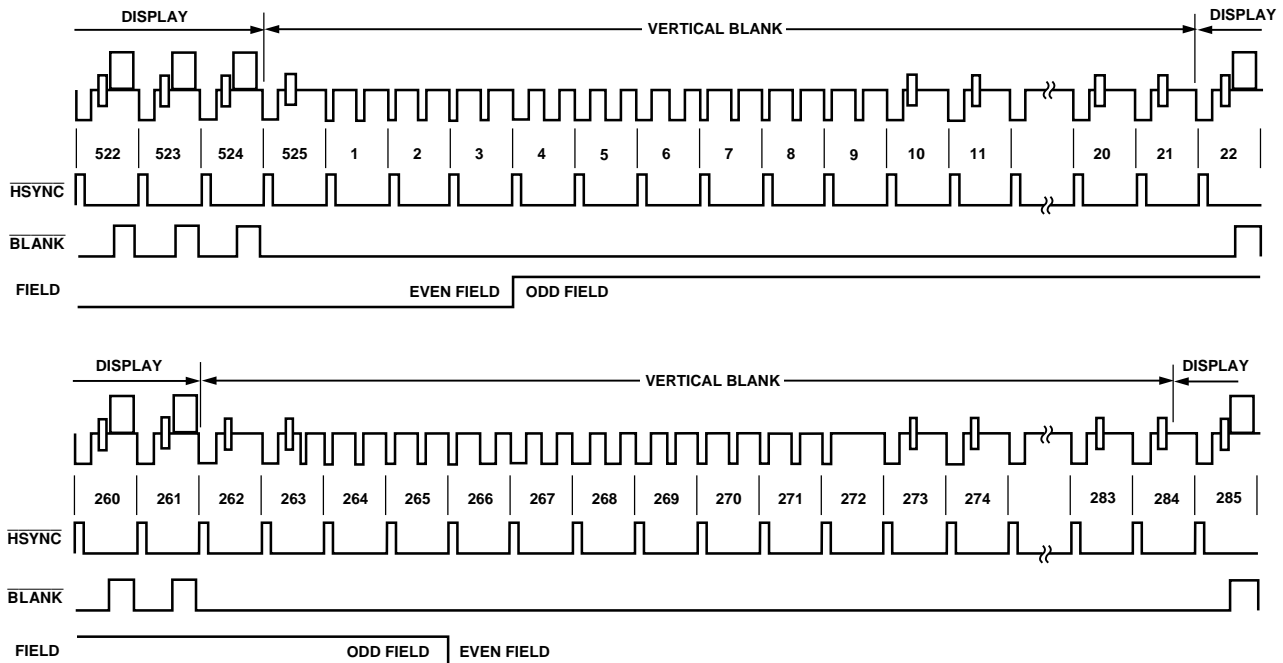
DISPLAY
VERTICAL BLANK
DISPLAY

522 523 524 525 1 2 3 4 5 6 7 8 9 10 11 20 21 22

$\overline{HSYNC}$

$\overline{BLANK}$

FIELD
EVEN FIELD
ODD FIELD

DISPLAY
VERTICAL BLANK
DISPLAY

260 261 262 263 264 265 266 267 268 269 270 271 272 273 274 283 284 285

$\overline{HSYNC}$

$\overline{BLANK}$

FIELD
ODD FIELD
EVEN FIELD